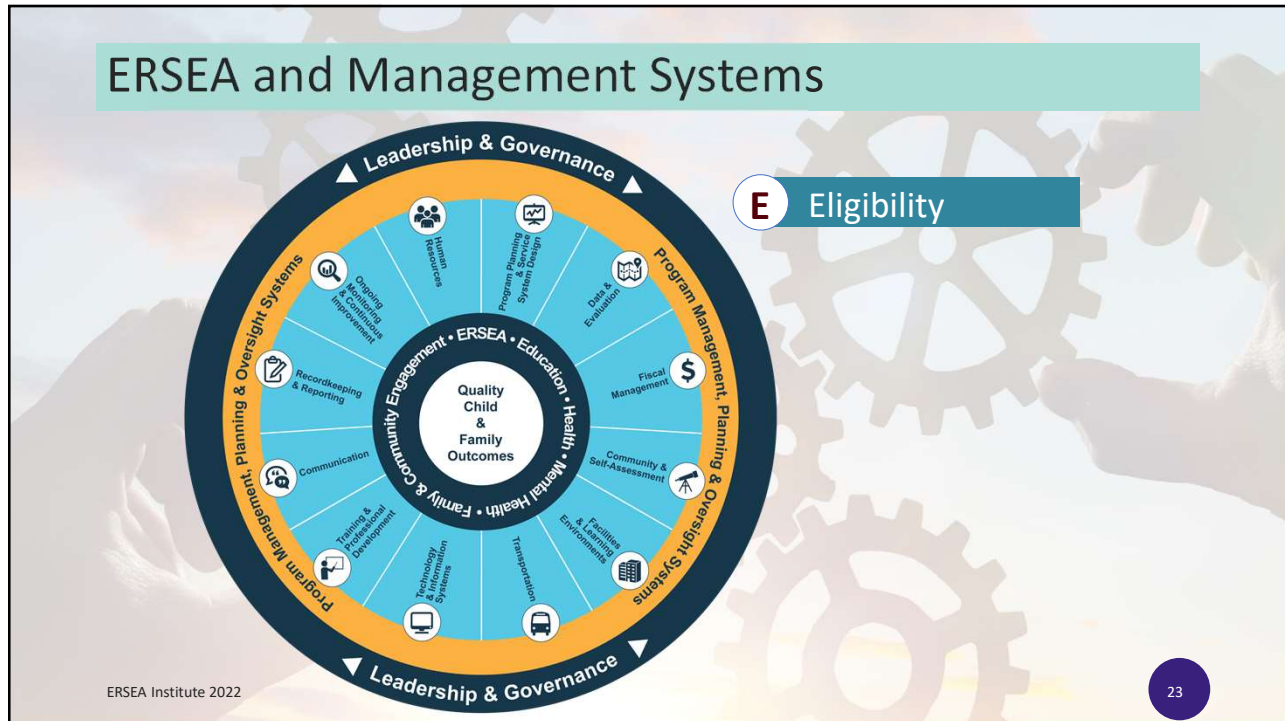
ERSEA and Management Systems

Leadership & Governance

E Eligibility

Human Resources

Program Planning & Service System Design

Data & Evaluation

Fiscal Management

Community & Self-Assessment

Facilities & Learning Environments

Transportation

Technology & Information Systems

Training & Professional Development

Communication

Recordkeeping & Reporting

Ongoing Monitoring & Continuous Improvement

Program Management, Planning & Oversight Systems

Program Management, Planning & Oversight Systems

ERSEA • Education • Health • Mental Health • Family & Community Engagement

Quality Child & Family Outcomes

Leadership & Governance

ERSEA Institute 2022

23